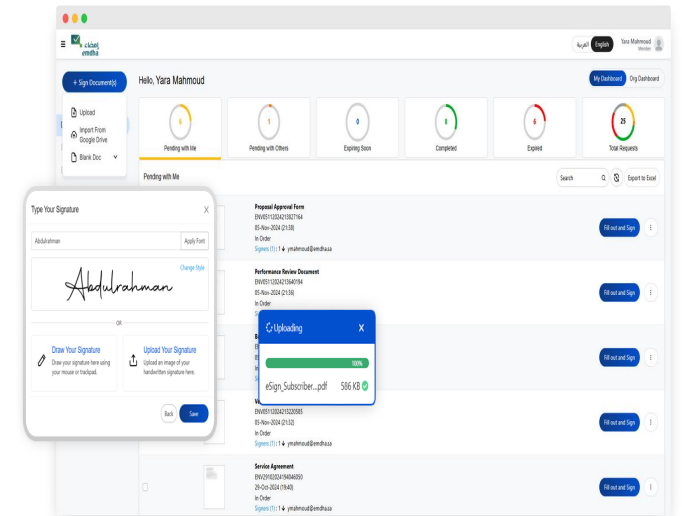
إمضاء emdha

العربية English Yara Mahmoud Member

+ Sign Document(s)

Upload
Import From Google Drive
Blank Doc

Hello, Yara Mahmoud

My Dashboard Org Dashboard

6 Pending with Me
1 Pending with Others
0 Expiring Soon
8 Completed
6 Expired
25 Total Requests

Pending with Me

Search Export to Excel

Proposal Approval Form
ENV05112024213827164
05-Nov-2024 (21:38)
In Order
Signers (1) : 1 ymahmoud@emdha.sa
Fill out and Sign

Performance Review Document
ENV05112024213640194
05-Nov-2024 (21:36)
In Order
Signers (1) : 1 ymahmoud@emdha.sa
Fill out and Sign

Fill out and Sign

ENV05112024213220585
05-Nov-2024 (21:32)
In Order
Signers (1) : 1 ymahmoud@emdha.sa
Fill out and Sign

Service Agreement
ENV29102024194046050
29-Oct-2024 (19:40)
In Order
Signers (1) : 1 ymahmoud@emdha.sa
Fill out and Sign

Type Your Signature X
Abdulrahman Apply Font
Change Style
Abdulrahman
OR
Draw Your Signature
Draw your signature here using your mouse or trackpad.
Upload Your Signature
Upload an image of your handwritten signature here.
Back Save

Uploading X
100%
eSign_Subscriber...pdf 586 KB